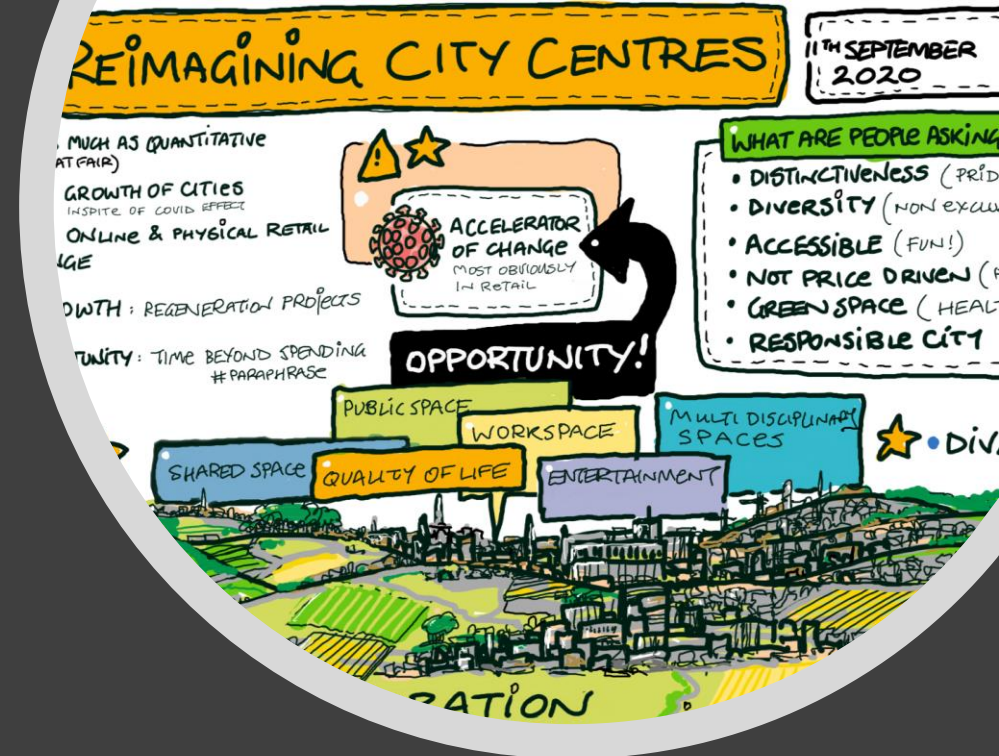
REIMAGINING CITY CENTRES

11TH SEPTEMBER 2020

MUCH AS QUANTITATIVE
AT FAIR)

GROWTH OF CITIES
INSPITE OF COVID EFFECT

ONLINE & PHYSICAL RETAIL
NGE

OWTH: REGENERATION PROJECTS

TUNITY: TIME BEYOND SPENDING
#PARAPHRASE

ACCELERATOR OF CHANGE
MOST OBVIOUSLY IN RETAIL

OPPORTUNITY!

WHAT ARE PEOPLE ASKING

• DISTINCTIVENESS (PRID
• DIVERSITY (NON EXCLU
• ACCESSIBLE (FUN!)
• NOT PRICE DRIVEN (
• GREEN SPACE (HEAL
• RESPONSIBLE CITY

PUBLIC SPACE

WORKSPACE

MULTI DISCIPLINARY SPACES

SHARED SPACE

QUALITY OF LIFE

ENTERTAINMENT

• DIV

RATION